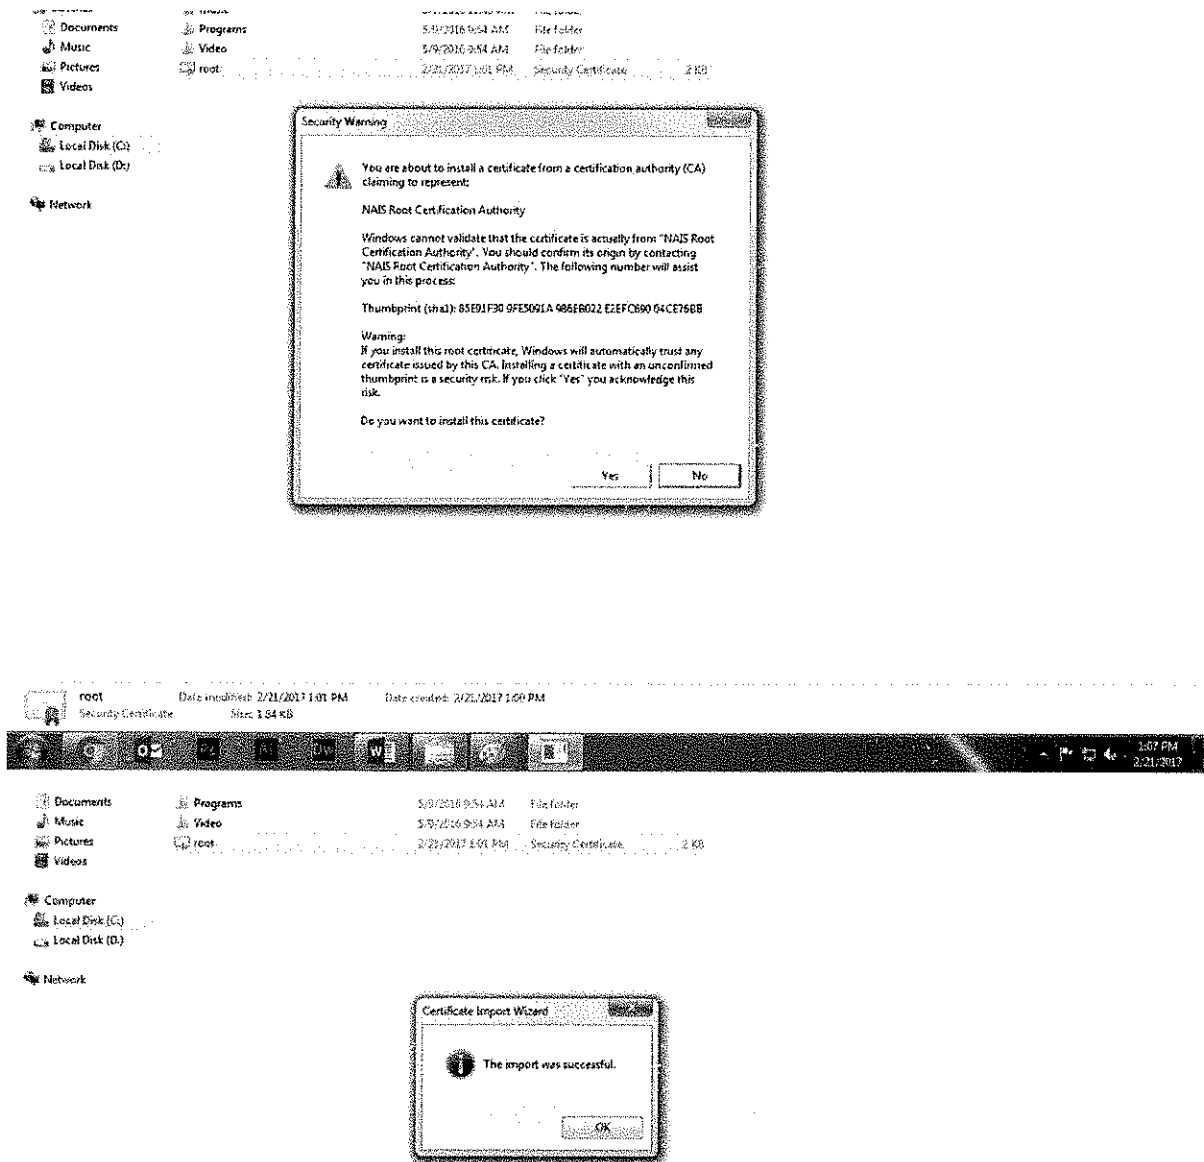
Documents
Music
Pictures
Videos

Computer
Local Disk (C:)
Local Disk (D:)

Network

Programs
Video
root

5/9/2016 9:54 AM File folder
5/9/2016 9:54 AM File folder
2/21/2017 1:01 PM Security Certificate 2 KB

Security Warning

You are about to install a certificate from a certification authority (CA) claiming to represent:

NAIS Root Certification Authority

Windows cannot validate that the certificate is actually from "NAIS Root Certification Authority". You should confirm its origin by contacting "NAIS Root Certification Authority". The following number will assist you in this process:

Thumbprint (sha1): 85E01F30 9FE5091A 986EB022 E2EFC690 04CE76BB

Warning:
If you install this root certificate, Windows will automatically trust any certificate issued by this CA. Installing a certificate with an unconfirmed thumbprint is a security risk. If you click "Yes" you acknowledge this risk.

Do you want to install this certificate?

Yes No

root Date modified: 2/21/2017 1:01 PM Date created: 2/21/2017 1:00 PM
Security Certificate Size: 1.84 KB

1:07 PM
2/21/2017

Documents
Music
Pictures
Videos

Computer
Local Disk (C:)
Local Disk (D:)

Network

Programs
Video
root

5/9/2016 9:54 AM File folder
5/9/2016 9:54 AM File folder
2/21/2017 1:01 PM Security Certificate 2 KB

Certificate Import Wizard

The import was successful.

OK